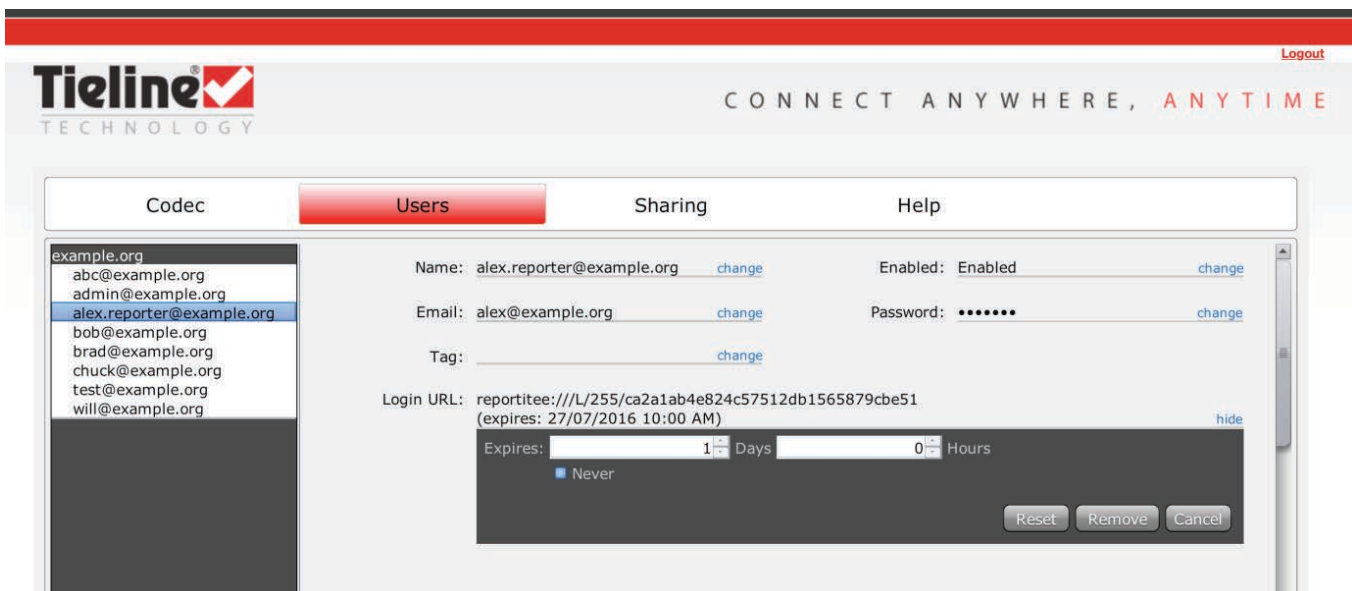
Logout

Tieline
TECHNOLOGY

CONNECT ANYWHERE, ANYTIME

Codec Users Sharing Help

example.org
abc@example.org
admin@example.org
alex.reporter@example.org
bob@example.org
brad@example.org
chuck@example.org
test@example.org
will@example.org

Name: alex.reporter@example.org change
Enabled: Enabled change
Email: alex@example.org change
Password: ••••••• change
Tag: change
Login URL: reportitee:///L/255/ca2a1ab4e824c57512db1565879cbe51
(expires: 27/07/2016 10:00 AM) hide

Expires: 1 Days 0 Hours
Never

Reset Remove Cancel